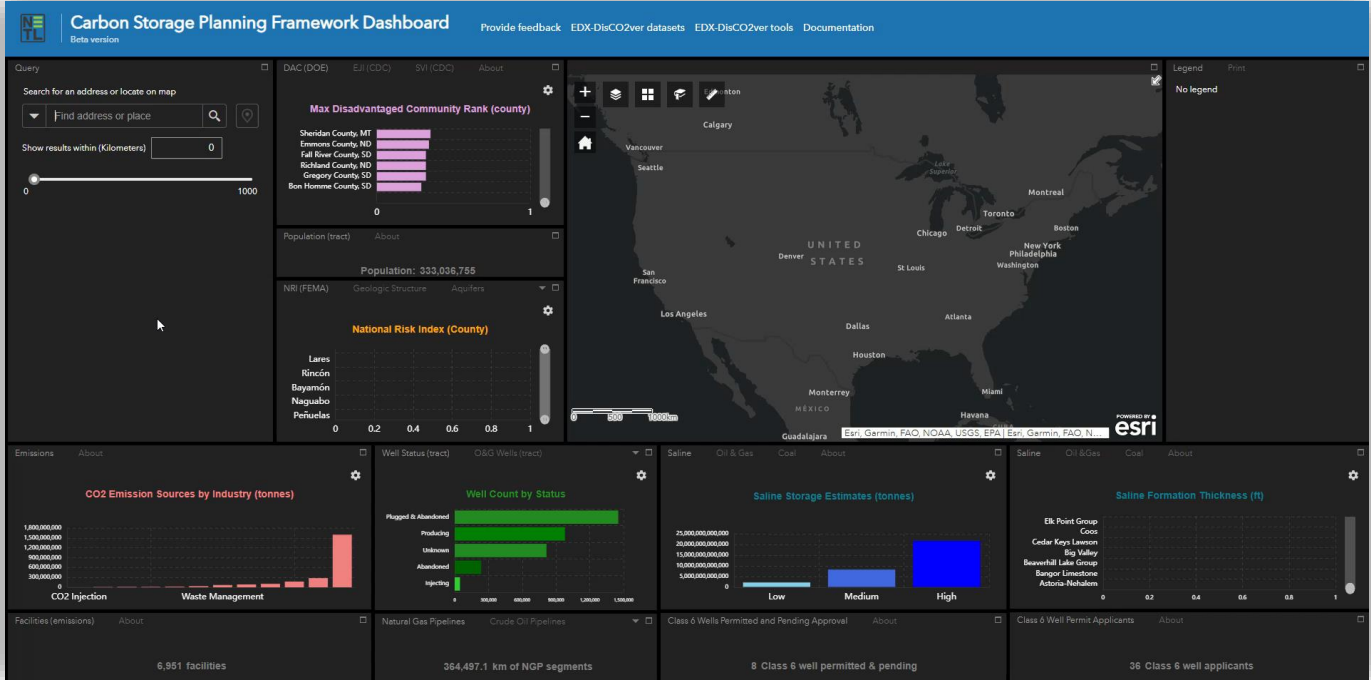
NETL Carbon Storage Planning Framework Dashboard
Beta version

Provide feedback EDX-DisCO2ver datasets EDX-DisCO2ver tools Documentation

Query

Search for an address or locate on map

Find address or place

Show results within (Kilometers) 0

0 1000

DAC (DOE) EJI (CDC) SVI (CDC) About

Max Disadvantaged Community Rank (county)

Sheridan County, MT
Emmons County, ND
Fall River County, SD
Richland County, ND
Gregory County, SD
Bon Homme County, SD

0 1

Population (tract) About

Population: 333,036,755

NRI (FEMA) Geologic Structure Aquifers

National Risk Index (County)

Lares
Rincón
Bayamón
Naguabo
Peñuelas

0 0.2 0.4 0.6 0.8 1

Edmonton
Calgary
Vancouver
Seattle
Lake Superior
Montreal
Toronto
Boston
Chicago
Detroit
New York
Philadelphia
Washington
UNITED STATES
Denver
St Louis
San Francisco
Los Angeles
Atlanta
Dallas
Houston
Monterrey
Miami
MÉXICO
Havana
Guadalajara
0 500 1000km
Esri, Garmin, FAO, NOAA, USGS, EPA | Esri, Garmin, FAO, N...
POWERED BY esri

Legend Print

No legend

Emissions About

CO2 Emission Sources by Industry (tonnes)

1,800,000,000
1,500,000,000
1,200,000,000
900,000,000
600,000,000
300,000,000
0

CO2 Injection Waste Management

Well Status (tract) O&G Wells (tract)

Well Count by Status

Plugged & Abandoned
Producing
Unknown
Abandoned
Injecting

0 300,000 600,000 900,000 1,200,000 1,500,000

Saline Oil & Gas Coal About

Saline Storage Estimates (tonnes)

25,000,000,000,000
20,000,000,000,000
15,000,000,000,000
10,000,000,000,000
5,000,000,000,000
0

Low Medium High

Saline Oil&Gas Coal About

Saline Formation Thickness (ft)

Elk Point Group
Coos
Cedar Keys Lawson
Big Valley
Beaverhill Lake Group
Bangor Limestone
Astoria-Nehalem

0 0.2 0.4 0.6 0.8 1

Facilities (emissions) About

6,951 facilities

Natural Gas Pipelines Crude Oil Pipelines

364,497.1 km of NGP segments

Class 6 Wells Permitted and Pending Approval About

8 Class 6 well permitted & pending

Class 6 Well Permit Applicants About

36 Class 6 well applicants